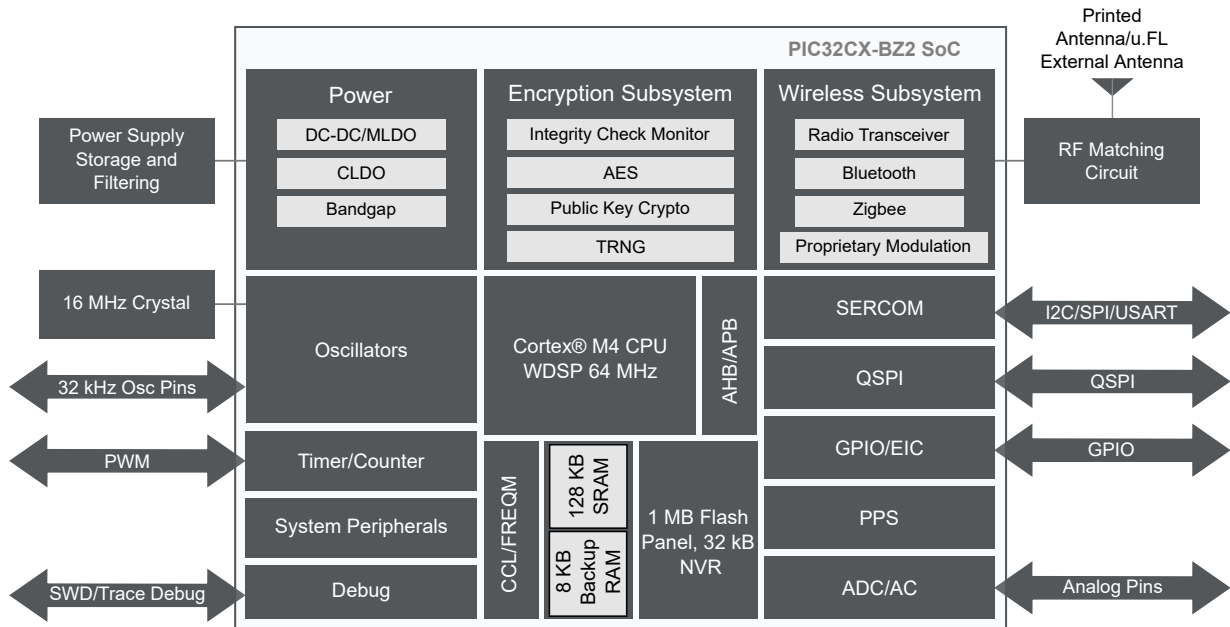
Printed Antenna/u.FL External Antenna

PIC32CX-BZ2 SoC

Power Supply Storage and Filtering

Power
DC-DC/MLDO
CLDO
Bandgap

Encryption Subsystem
Integrity Check Monitor
AES
Public Key Crypto
TRNG

Wireless Subsystem
Radio Transceiver
Bluetooth
Zigbee
Proprietary Modulation

RF Matching Circuit

16 MHz Crystal

Oscillators

32 kHz Osc Pins

Cortex® M4 CPU WDSP 64 MHz

AHB/APB

SERCOM
I2C/SPI/USART

QSPI
QSPI

GPIO/EIC
GPIO

PWM

Timer/Counter

System Peripherals

Debug

SWD/Trace Debug

CCL/FREQM

128 KB SRAM

8 KB Backup RAM

1 MB Flash Panel, 32 kB NVR

PPS

ADC/AC
Analog Pins